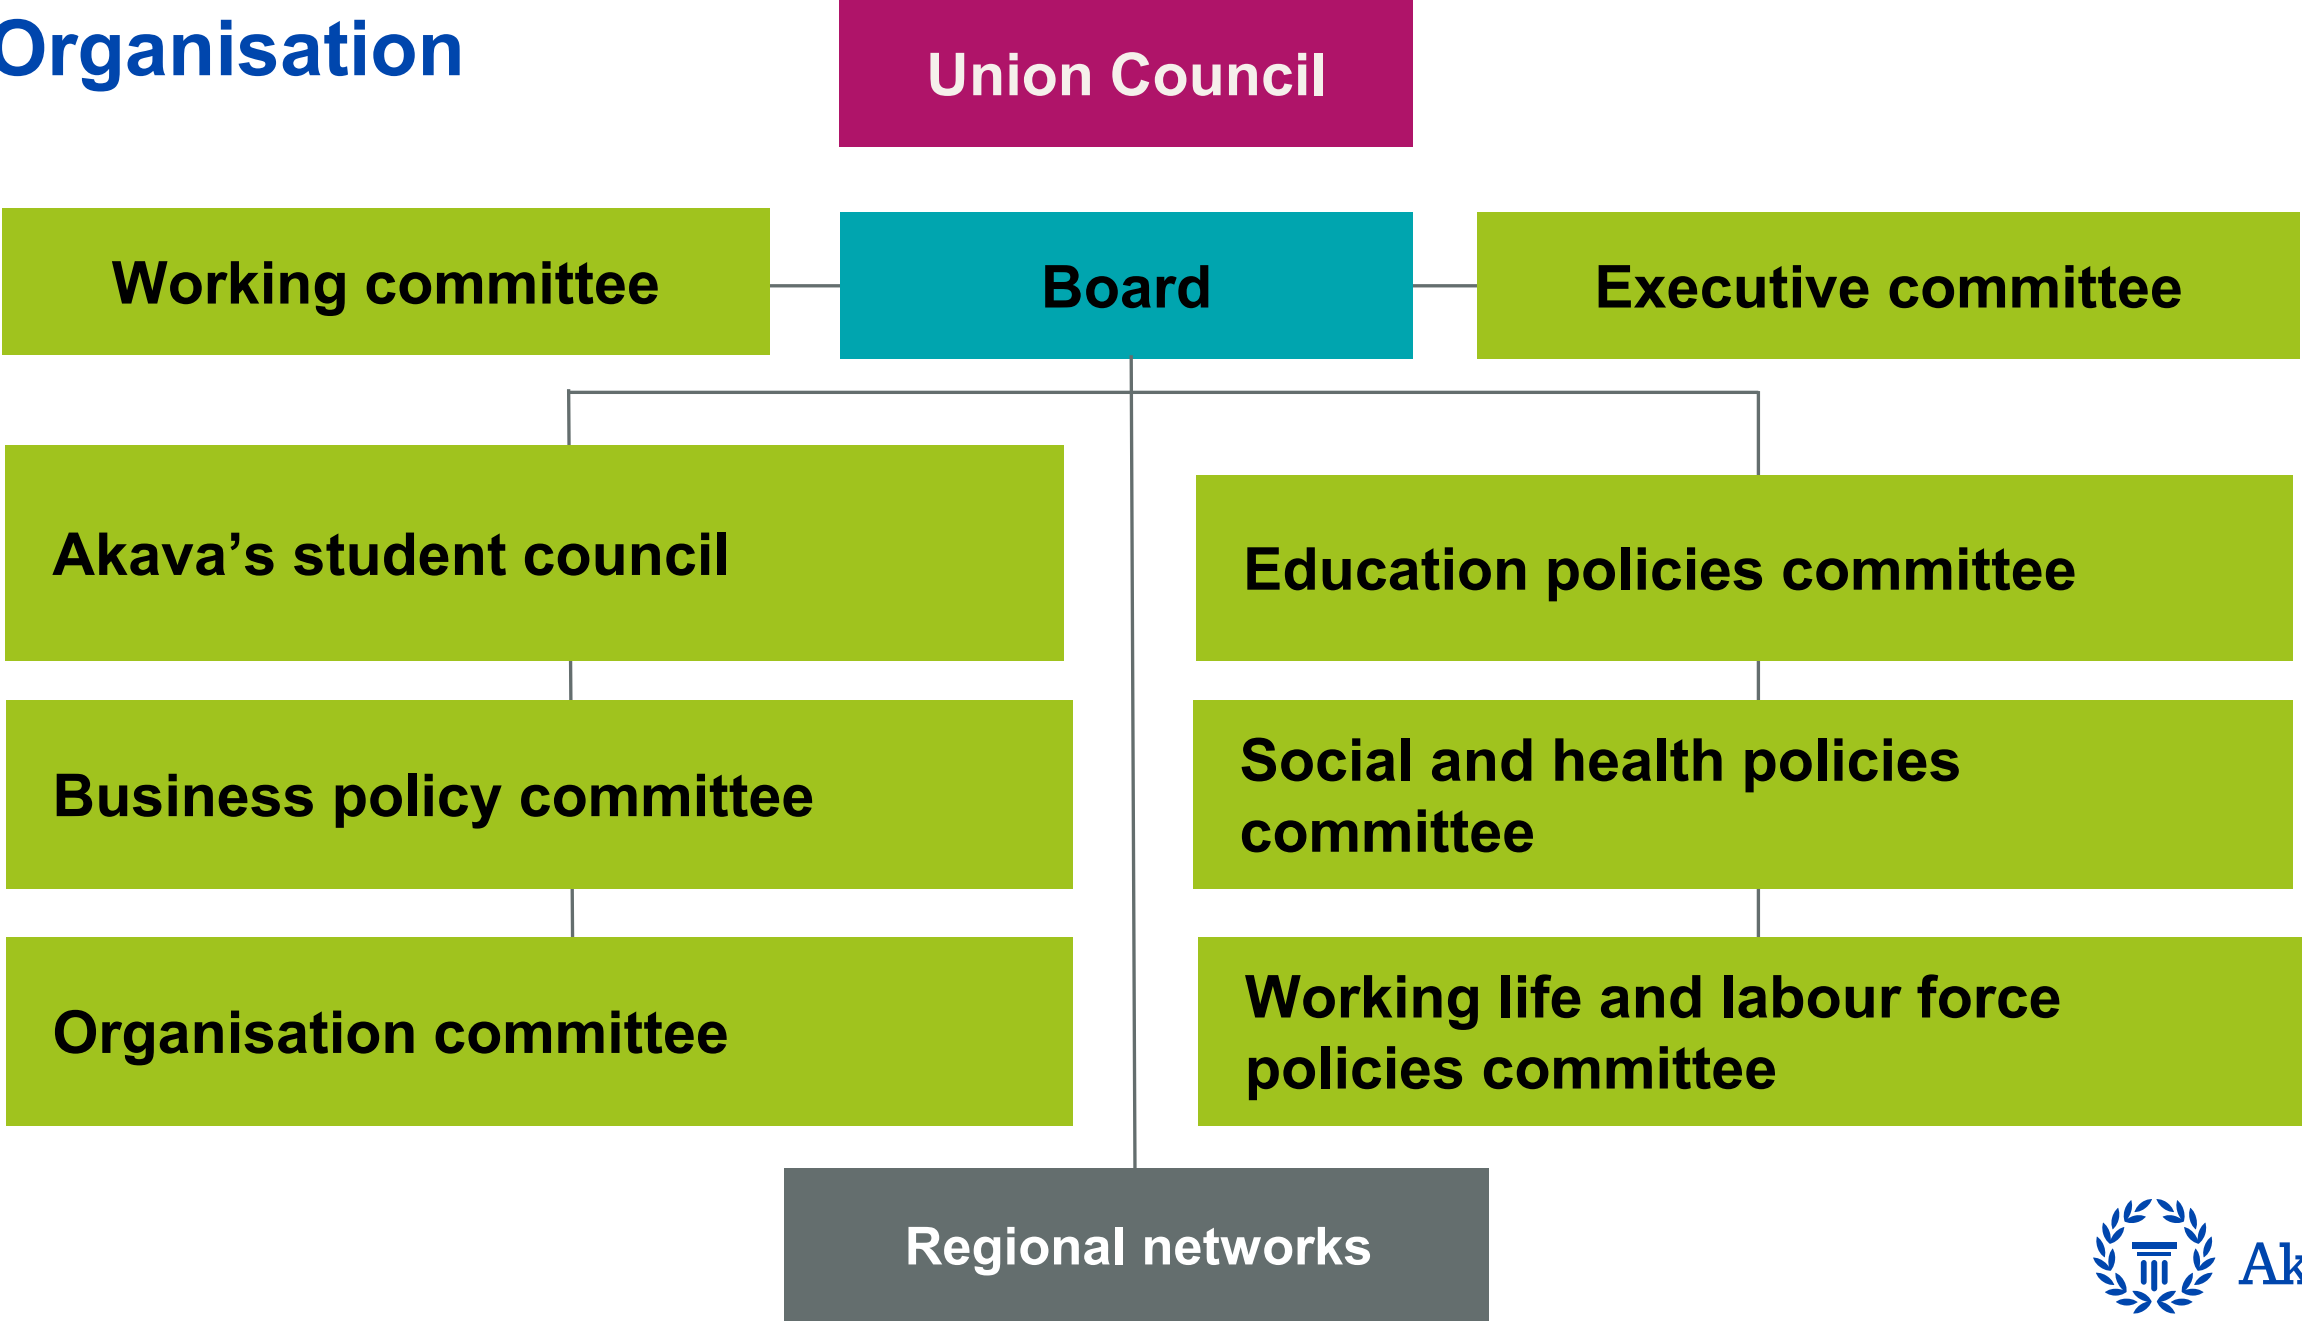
Organisation

Union Council

Working committee

Board

Executive committee

Akava’s student council

Education policies committee

Business policy committee

Social and health policies committee

Organisation committee

Working life and labour force policies committee

Regional networks

Ak